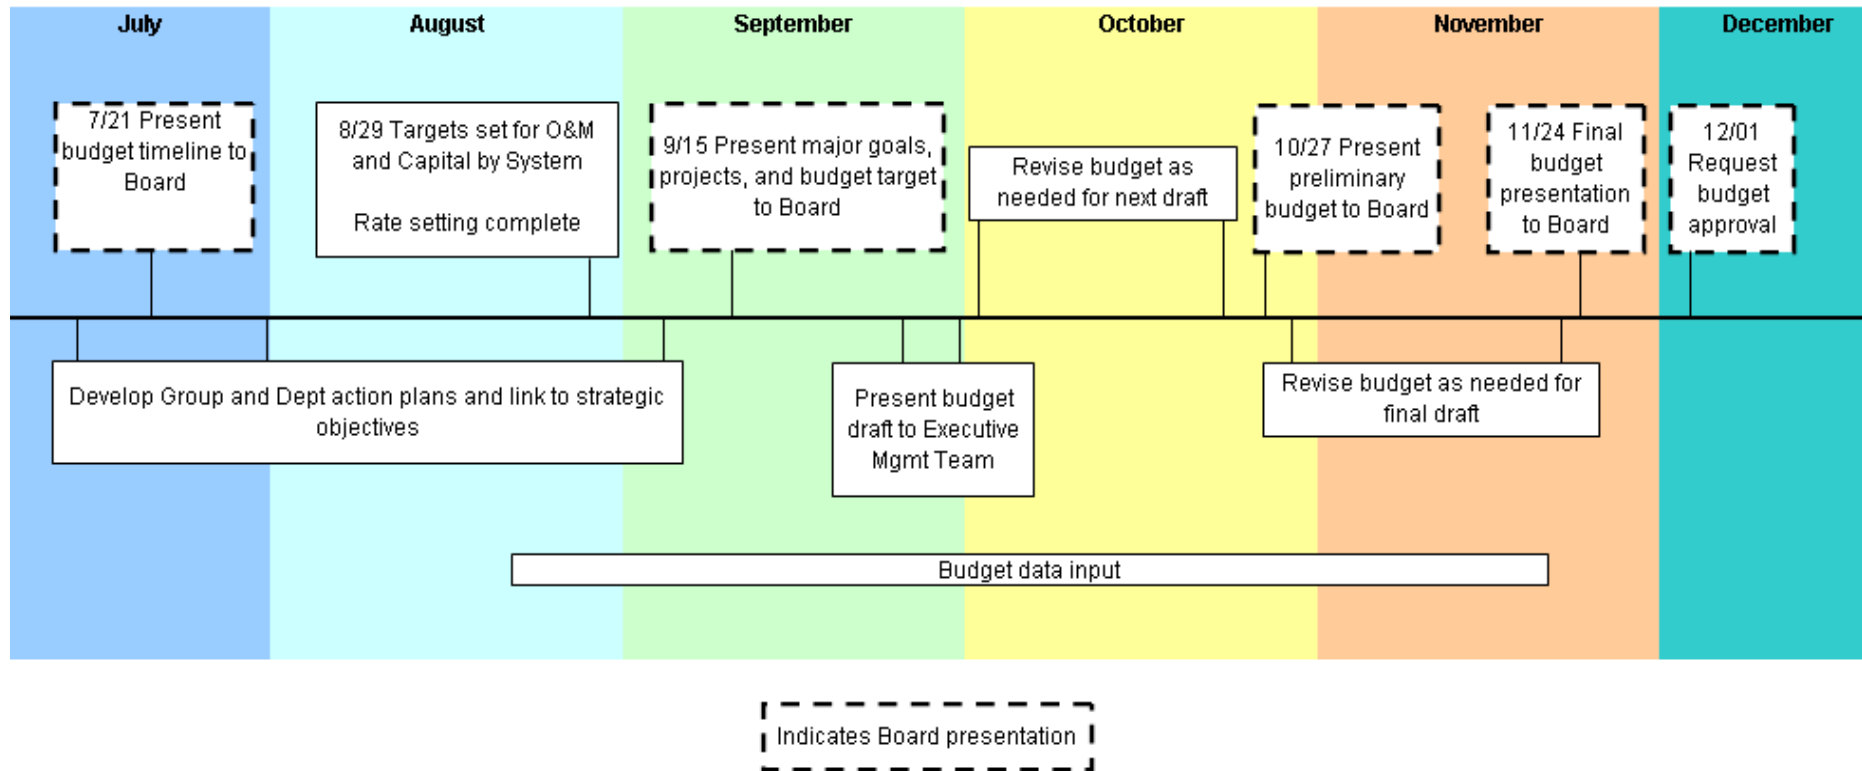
July

August

September

October

November

December

7/21 Present budget timeline to Board

8/29 Targets set for O&M and Capital by System

Rate setting complete

9/15 Present major goals, projects, and budget target to Board

Revise budget as needed for next draft

10/27 Present preliminary budget to Board

11/24 Final budget presentation to Board

12/01 Request budget approval

Develop Group and Dept action plans and link to strategic objectives

Present budget draft to Executive Mgmt Team

Revise budget as needed for final draft

Budget data input

Indicates Board presentation